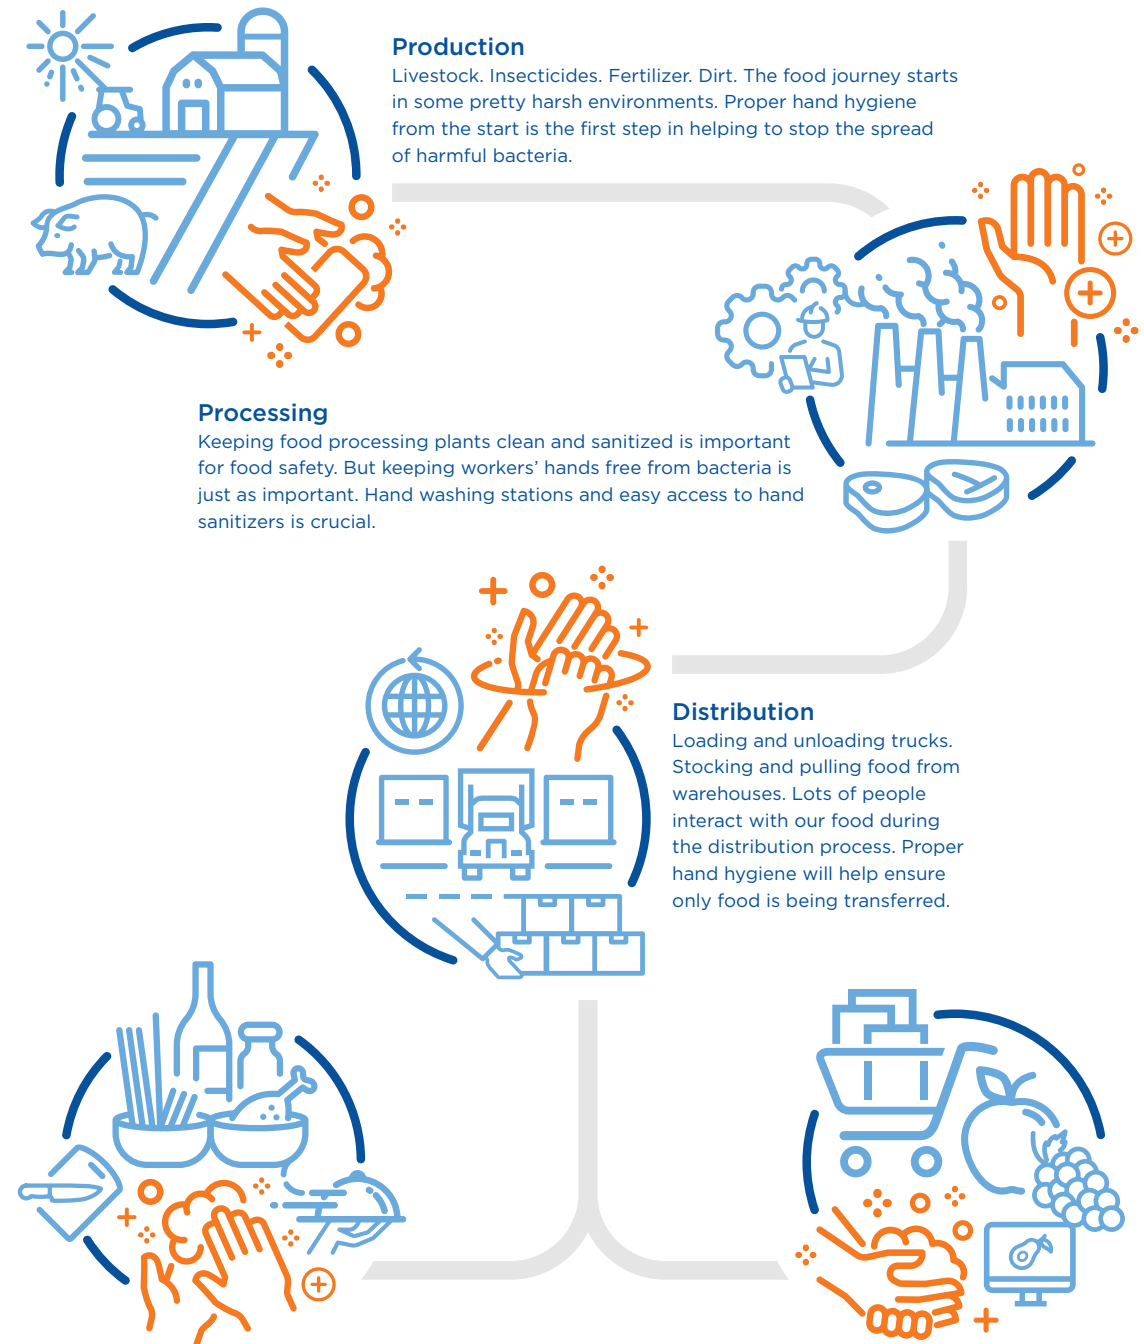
Production
Livestock. Insecticides. Fertilizer. Dirt. The food journey starts in some pretty harsh environments. Proper hand hygiene from the start is the first step in helping to stop the spread of harmful bacteria.

Processing
Keeping food processing plants clean and sanitized is important for food safety. But keeping workers' hands free from bacteria is just as important. Hand washing stations and easy access to hand sanitizers is crucial.

Distribution
Loading and unloading trucks. Stocking and pulling food from warehouses. Lots of people interact with our food during the distribution process. Proper hand hygiene will help ensure only food is being transferred.